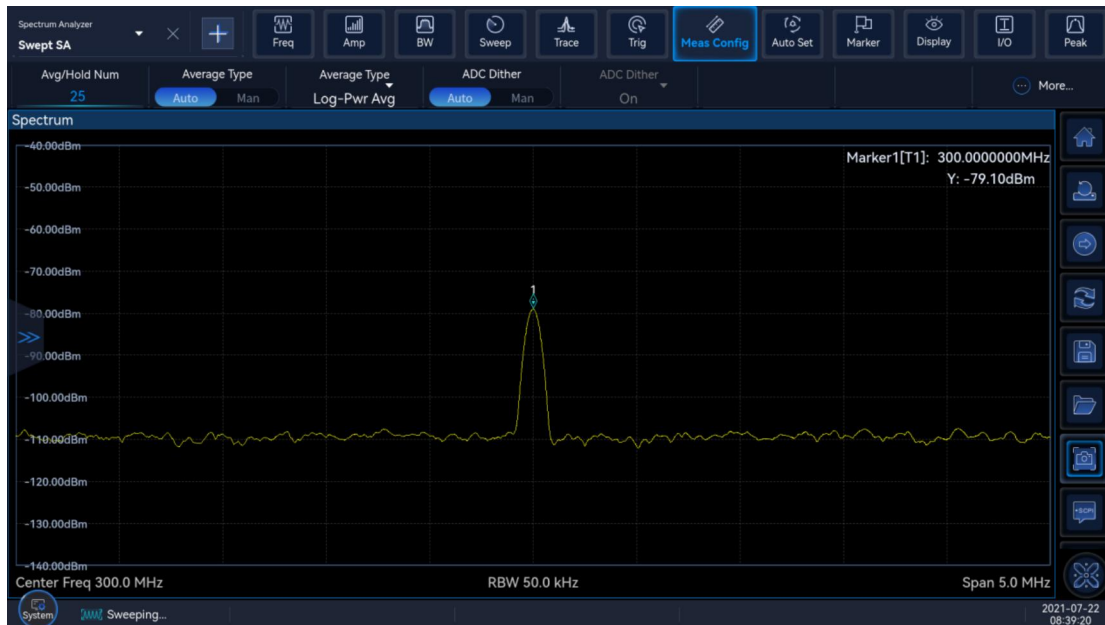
Spectrum Analyzer
Swept SA

Freq
Amp
BW
Sweep
Trace
Trig
Meas Config
Auto Set
Marker
Display
I/O
Peak

Avg/Hold Num
25
Average Type
Auto Man
Average Type
Log-Pwr Avg
ADC Dither
Auto Man
ADC Dither
On
More...

Spectrum

-40.00dBm
-50.00dBm
-60.00dBm
-70.00dBm
-80.00dBm
-90.00dBm
-100.00dBm
-110.00dBm
-120.00dBm
-130.00dBm
-140.00dBm

Marker1[T1]: 300.0000000MHz
Y: -79.10dBm

1

Center Freq 300.0 MHz
RBW 50.0 kHz
Span 5.0 MHz

System
Sweeping...
2021-07-22
08:39:20